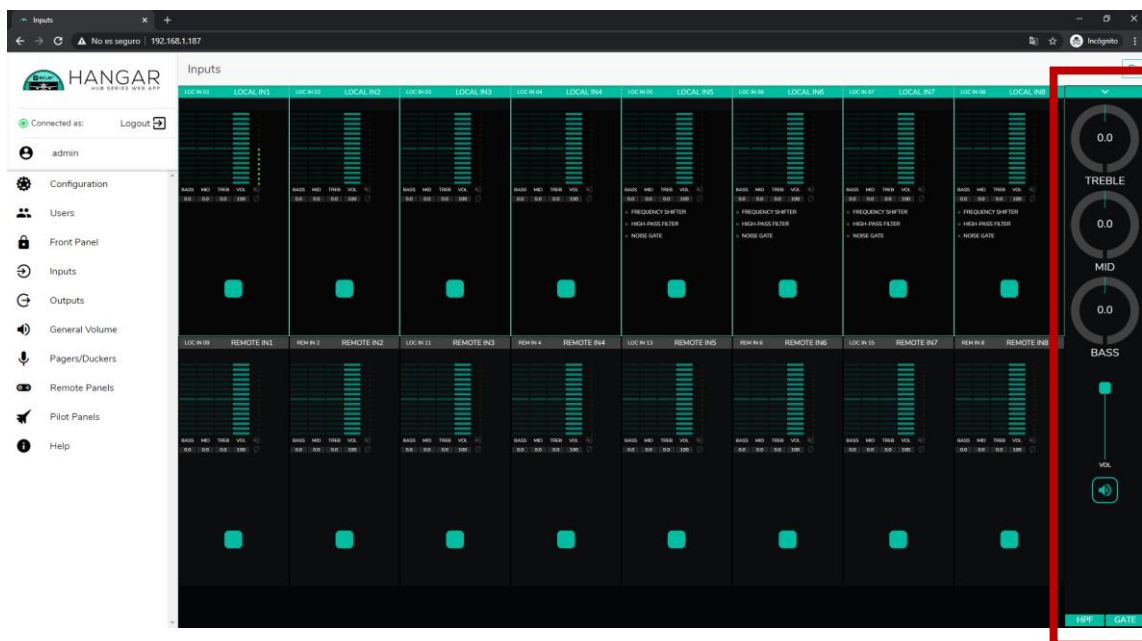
Inputs
No es seguro | 192.168.1.187
Incógnito

HANGAR
HUB SERIES WEB APP

Connected as: Logout
admin
Configuration
Users
Front Panel
Inputs
Outputs
General Volume
Pagers/Duckers
Remote Panels
Pilot Panels
Help

Inputs

LOC IN 01 LOCAL IN1
BASS MID TREB VOL
0.0 0.0 0.0 100

LOC IN 02 LOCAL IN2
BASS MID TREB VOL
0.0 0.0 0.0 100

LOC IN 03 LOCAL IN3
BASS MID TREB VOL
0.0 0.0 0.0 100

LOC IN 04 LOCAL IN4
BASS MID TREB VOL
0.0 0.0 0.0 100

LOC IN 05 LOCAL IN5
BASS MID TREB VOL
0.0 0.0 0.0 100
FREQUENCY SHIFTER
HIGH-PASS FILTER
NOISE GATE

LOC IN 06 LOCAL IN6
BASS MID TREB VOL
0.0 0.0 0.0 100
FREQUENCY SHIFTER
HIGH-PASS FILTER
NOISE GATE

LOC IN 07 LOCAL IN7
BASS MID TREB VOL
0.0 0.0 0.0 100
FREQUENCY SHIFTER
HIGH-PASS FILTER
NOISE GATE

LOC IN 08 LOCAL IN8
BASS MID TREB VOL
0.0 0.0 0.0 100
FREQUENCY SHIFTER
HIGH-PASS FILTER
NOISE GATE

LOC IN 09 REMOTE IN1
REM IN 2 REMOTE IN2
LOC IN 11 REMOTE IN3
REM IN 4 REMOTE IN4
LOC IN 13 REMOTE IN5
REM IN 6 REMOTE IN6
LOC IN 15 REMOTE IN7
REM IN 8 REMOTE IN8
BASS MID TREB VOL
0.0 0.0 0.0 100

0.0
TREBLE
0.0
MID
0.0
BASS
VOL
HPF GATE